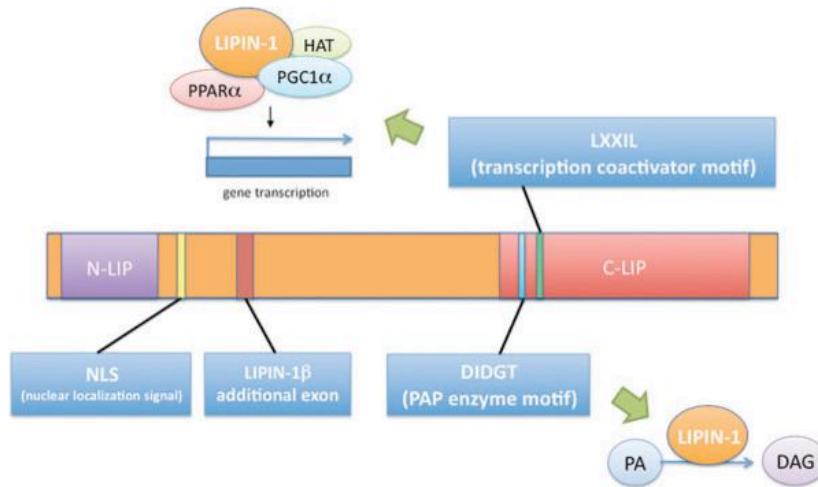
LIPIN-1

HAT

PPAR$\alpha$

PGC1$\alpha$

gene transcription

LXXIL
(transcription coactivator motif)

N-LIP

C-LIP

NLS
(nuclear localization signal)

LIPIN-1$\beta$
additional exon

DIDGT
(PAP enzyme motif)

PA

LIPIN-1

DAG